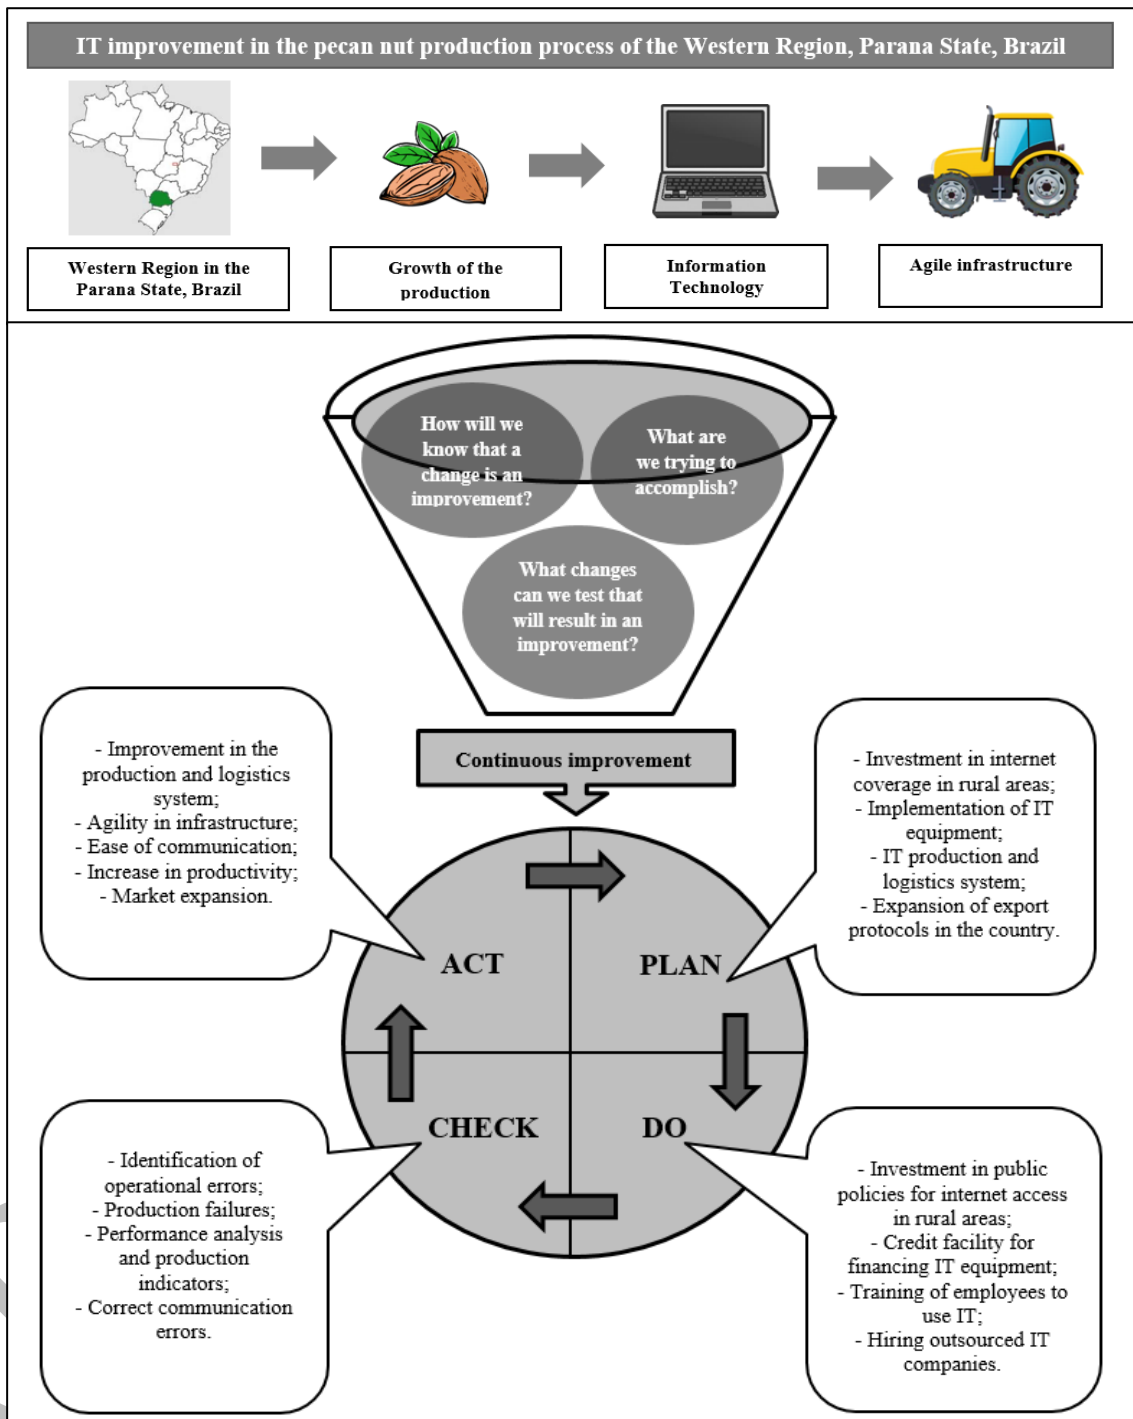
IT improvement in the pecan nut production process of the Western Region, Parana State, Brazil

Western Region in the Parana State, Brazil

Growth of the production

Information Technology

Agile infrastructure

How will we know that a change is an improvement?

What are we trying to accomplish?

What changes can we test that will result in an improvement?

- Improvement in the production and logistics system;
- Agility in infrastructure;
- Ease of communication;
- Increase in productivity;
- Market expansion.

Continuous improvement

- Investment in internet coverage in rural areas;
- Implementation of IT equipment;
- IT production and logistics system;
- Expansion of export protocols in the country.

ACT

PLAN

CHECK

DO

- Identification of operational errors;
- Production failures;
- Performance analysis and production indicators;
- Correct communication errors.

- Investment in public policies for internet access in rural areas;
- Credit facility for financing IT equipment;
- Training of employees to use IT;
- Hiring outsourced IT companies.